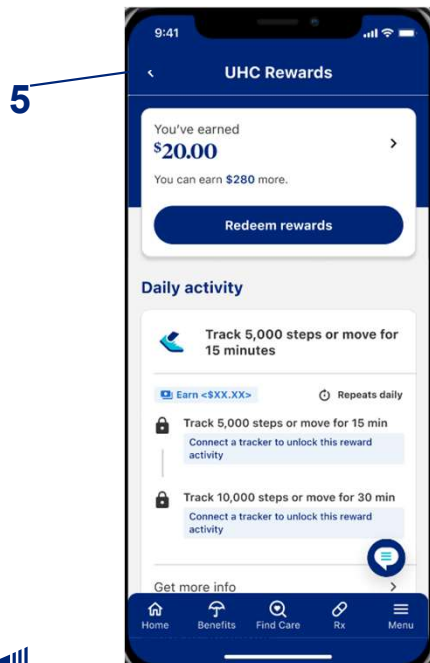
5

9:41

UHC Rewards

You've earned
$20.00

You can earn $280 more.

Redeem rewards

Daily activity

Track 5,000 steps or move for 15 minutes

Earn <$XX.XX>

Repeats daily

Track 5,000 steps or move for 15 min

Connect a tracker to unlock this reward activity

Track 10,000 steps or move for 30 min

Connect a tracker to unlock this reward activity

Get more info

Home Benefits Find Care Rx Menu